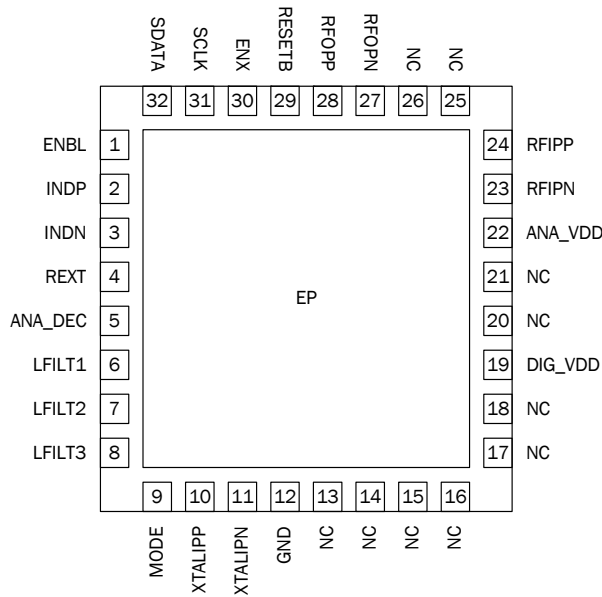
SDATA SCLK ENX RESETB RFOPP RFOPN NC NC

32 31 30 29 28 27 26 25

ENBL 1
INDP 2
INDN 3
REXT 4
ANA_DEC 5
LFILT1 6
LFILT2 7
LFILT3 8

EP

24 RFIPP
23 RFIPN
22 ANA_VDD
21 NC
20 NC
19 DIG_VDD
18 NC
17 NC

9 10 11 12 13 14 15 16

MODE XTALIPP XTALIPN GND NC NC NC NC